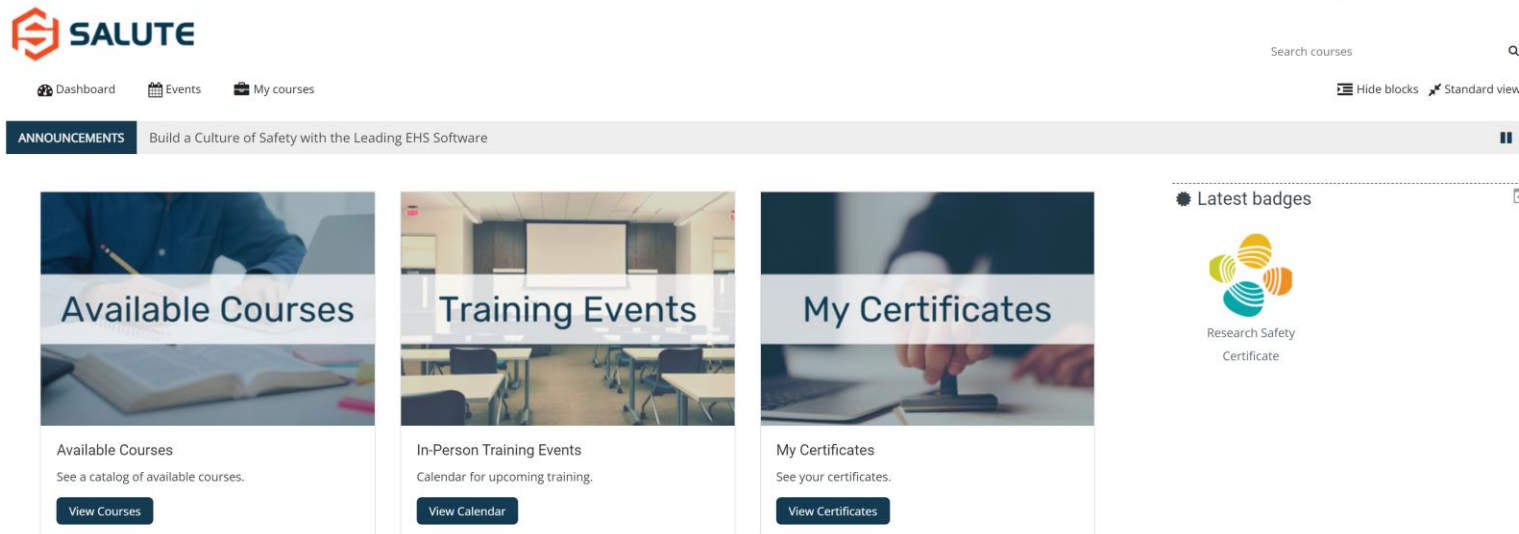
SALUTE

Search courses

Dashboard Events My courses

Hide blocks Standard view

ANNOUNCEMENTS Build a Culture of Safety with the Leading EHS Software

Available Courses

Available Courses

See a catalog of available courses.

View Courses

Training Events

In-Person Training Events

Calendar for upcoming training.

View Calendar

My Certificates

My Certificates

See your certificates.

View Certificates

Latest badges

Research Safety Certificate